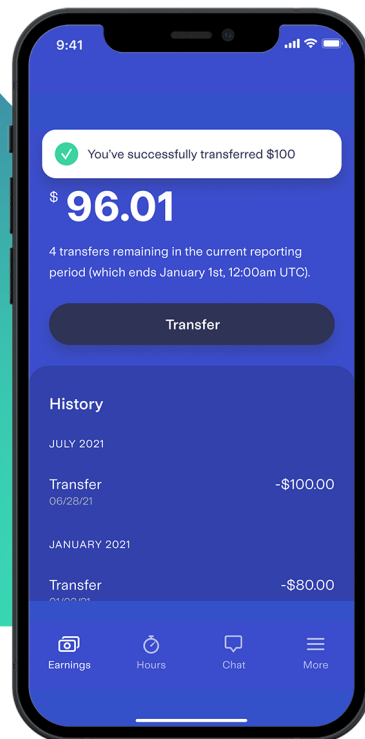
9:41

You've successfully transferred $100

$ 96.01

4 transfers remaining in the current reporting period (which ends January 1st, 12:00am UTC).

Transfer

History

JULY 2021

Transfer
06/28/21
-$100.00

JANUARY 2021

Transfer
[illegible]
-$80.00

Earnings
Hours
Chat
More